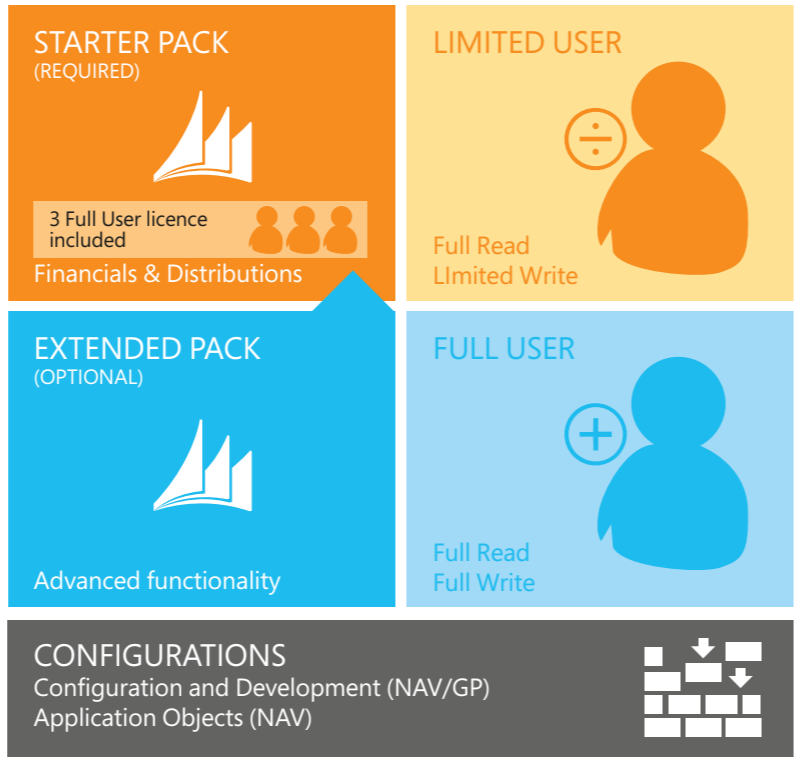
STARTER PACK
(REQUIRED)

3 Full User licence included

Financials & Distributions

LIMITED USER

Full Read
LImited Write

EXTENDED PACK
(OPTIONAL)

Advanced functionality

FULL USER

Full Read
Full Write

CONFIGURATIONS
Configuration and Development (NAV/GP)
Application Objects (NAV)